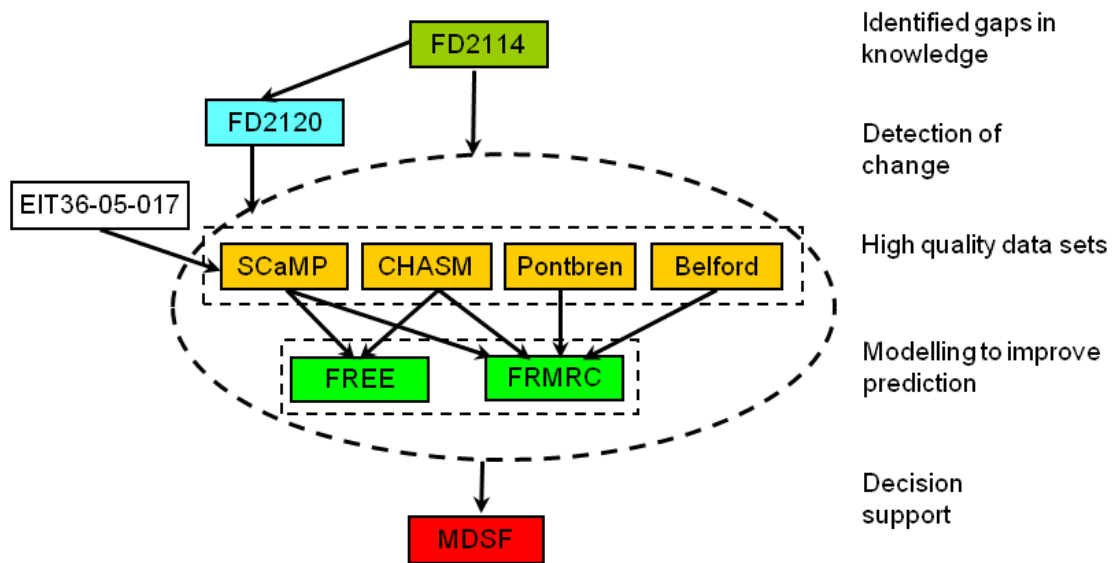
FD2114

Identified gaps in knowledge

FD2120

Detection of change

EIT36-05-017

SCaMP

CHASM

Pontbren

Belford

High quality data sets

FREE

FRMRC

Modelling to improve prediction

Decision support

MDSF